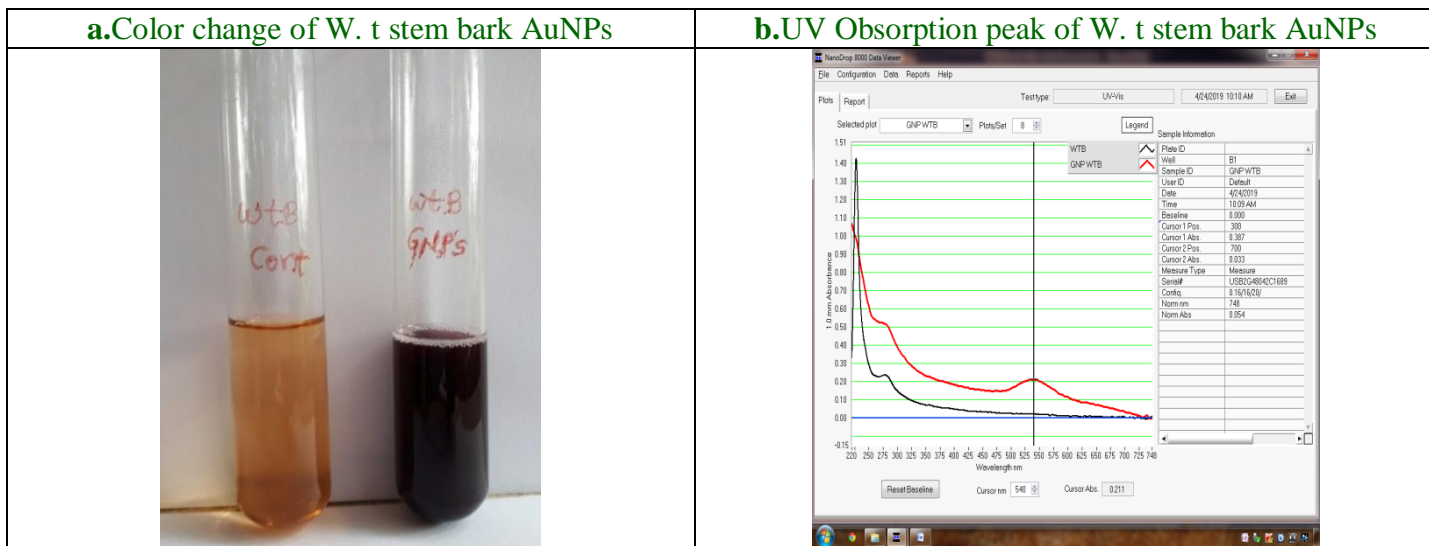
| **a.**Color change of W. t stem bark AuNPs | **b.**UV Obsorption peak of W. t stem bark AuNPs |
|---|---|
| WtB Cont WtB GNP's | NanoDrop 8000 Data Viewer File Configuration Data Reports Help Plots Report Test type: UV-Vis 4/24/2019 10:10 AM Exit Selected plot GNP WTB Plots/Set 8 Legend WTB GNP WTB Sample Information Plate ID Well B1 Sample ID GNP WTB User ID Default Date 4/24/2019 Time 10:09 AM Baseline 0.000 Cursor 1 Pos. 300 Cursor 1 Abs. 0.387 Cursor 2 Pos. 700 Cursor 2 Abs. 0.033 Measure Type Measure Serial# USB2G48042C1689 Config. 0.16/16/20/ Norm nm 748 Norm Abs 0.054 1.51 1.40 1.30 1.20 1.10 1.00 0.90 0.80 0.70 0.60 0.50 0.40 0.30 0.20 0.10 0.00 -0.15 1.0 mm Absorbance 220 250 275 300 325 350 375 400 425 450 475 500 525 550 575 600 625 650 675 700 725 740 Wavelength nm Reset Baseline Cursor nm 540 Cursor Abs. 0.211 |